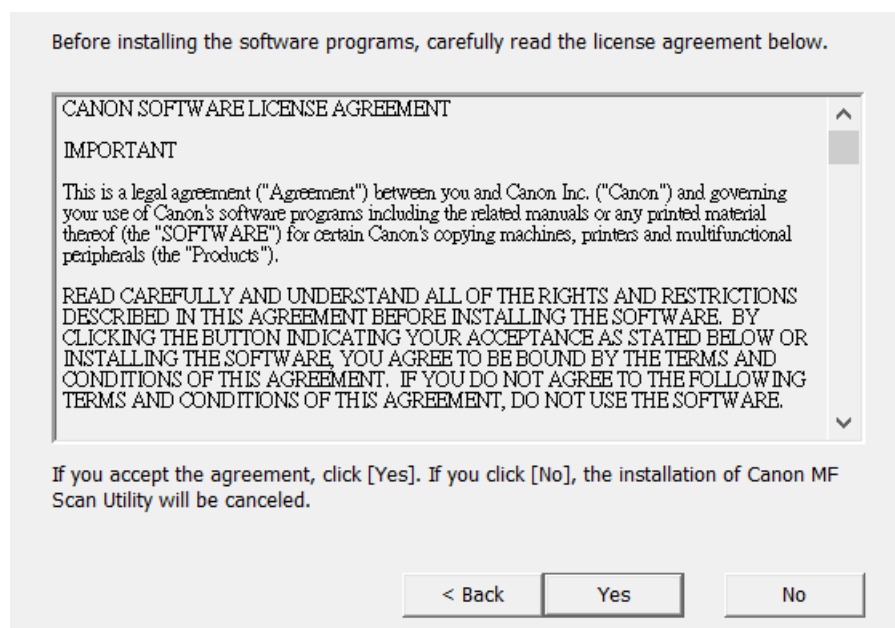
Before installing the software programs, carefully read the license agreement below.

CANON SOFTWARE LICENSE AGREEMENT

IMPORTANT

This is a legal agreement ("Agreement") between you and Canon Inc. ("Canon") and governing your use of Canon's software programs including the related manuals or any printed material thereof (the "SOFTWARE") for certain Canon's copying machines, printers and multifunctional peripherals (the "Products").

READ CAREFULLY AND UNDERSTAND ALL OF THE RIGHTS AND RESTRICTIONS DESCRIBED IN THIS AGREEMENT BEFORE INSTALLING THE SOFTWARE. BY CLICKING THE BUTTON INDICATING YOUR ACCEPTANCE AS STATED BELOW OR INSTALLING THE SOFTWARE, YOU AGREE TO BE BOUND BY THE TERMS AND CONDITIONS OF THIS AGREEMENT. IF YOU DO NOT AGREE TO THE FOLLOWING TERMS AND CONDITIONS OF THIS AGREEMENT, DO NOT USE THE SOFTWARE.

If you accept the agreement, click [Yes]. If you click [No], the installation of Canon MF Scan Utility will be canceled.

< Back

Yes

No